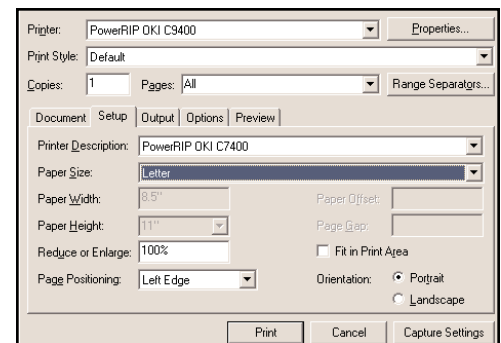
Printer: PowerRIP OKI C9400
Properties...

Print Style: Default

Copies: 1
Pages: All
Range Separators...

Document | Setup | Output | Options | Preview

Printer Description: PowerRIP OKI C7400

Paper Size: Letter

Paper Width: 8.5"
Paper Offset:

Paper Height: 11"
Page Gap:

Reduce or Enlarge: 100%
Fit in Print Area

Page Positioning: Left Edge
Orientation: Portrait
Landscape

Print
Cancel
Capture Settings